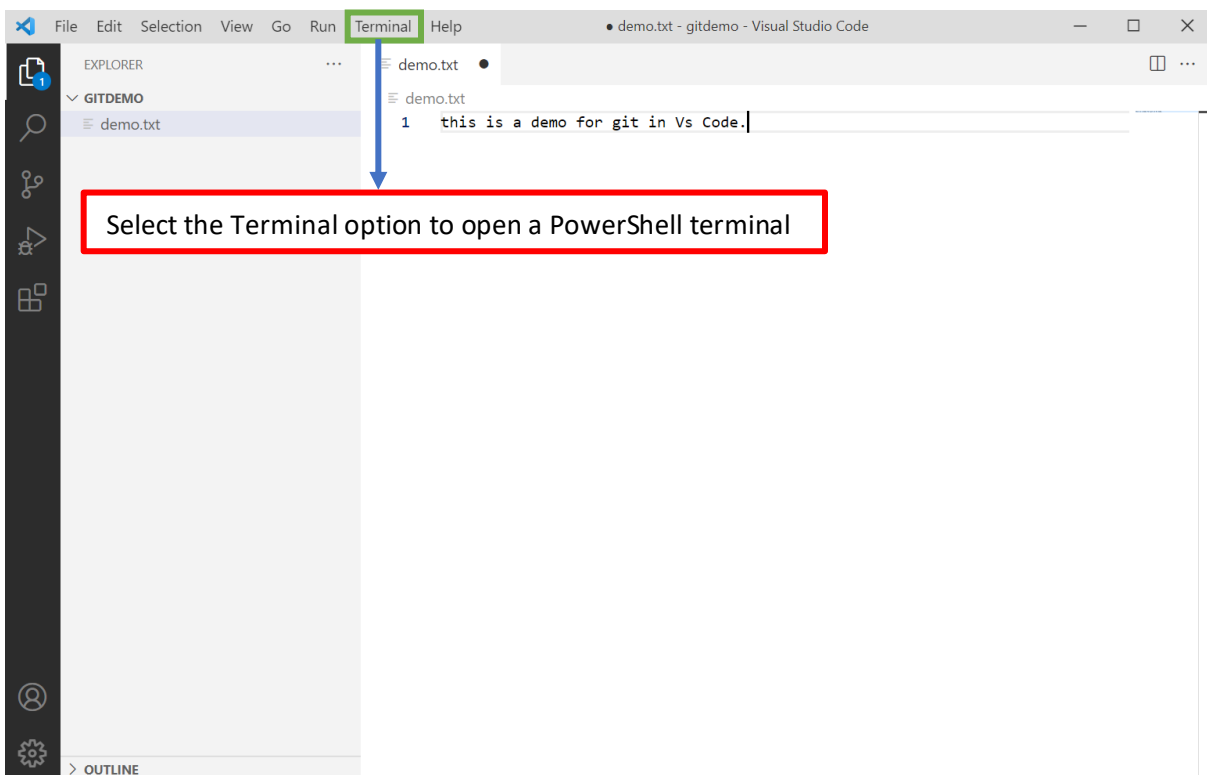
File Edit Selection View Go Run Terminal Help

● demo.txt - gitdemo - Visual Studio Code

1

EXPLORER ···

GITDEMO

demo.txt

demo.txt ●

demo.txt

1 this is a demo for git in Vs Code.

Select the Terminal option to open a PowerShell terminal

OUTLINE